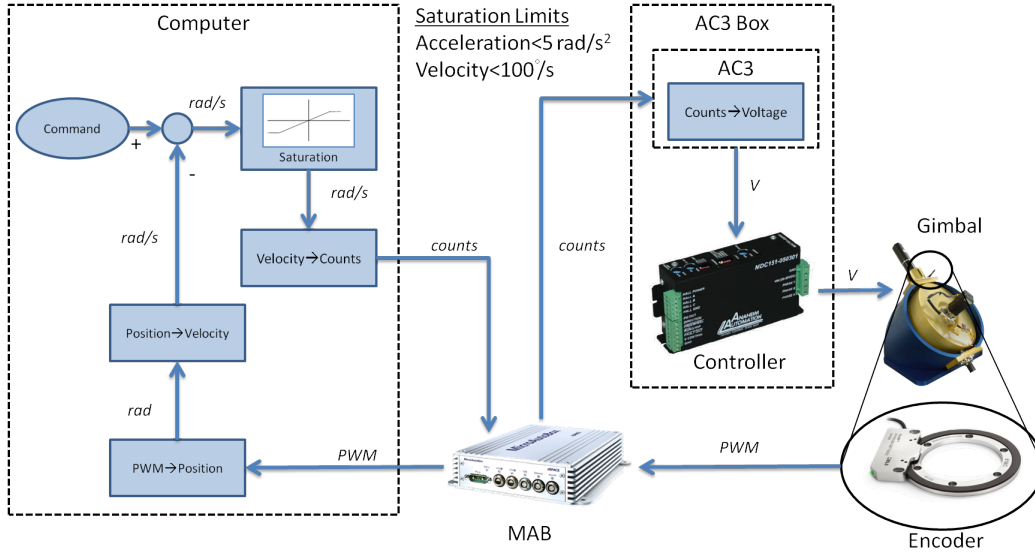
Computer

Saturation Limits
Acceleration<5 rad/s$^2$
Velocity<100$^\circ$/s

AC3 Box

AC3

Command

+

-

rad/s

Saturation

rad/s

Counts→Voltage

V

rad/s

Velocity→Counts

counts

counts

Gimbal

V

Position→Velocity

Controller

rad

PWM→Position

PWM

PWM

MAB

Encoder